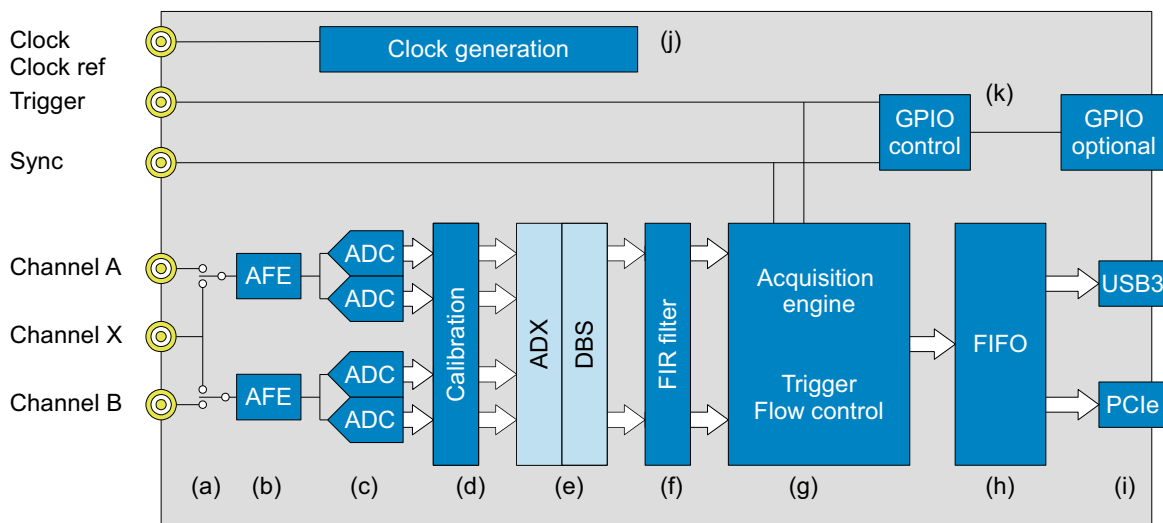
Clock
Clock ref
Trigger
Sync
Channel A
Channel X
Channel B

Clock generation
(j)
(k)
GPIO control
GPIO optional

AFE
AFE
ADC
ADC
ADC
ADC
Calibration
ADX
DBS
FIR filter
Acquisition engine
Trigger Flow control
FIFO
USB3
PCIe

(a) (b) (c) (d) (e) (f) (g) (h) (i)